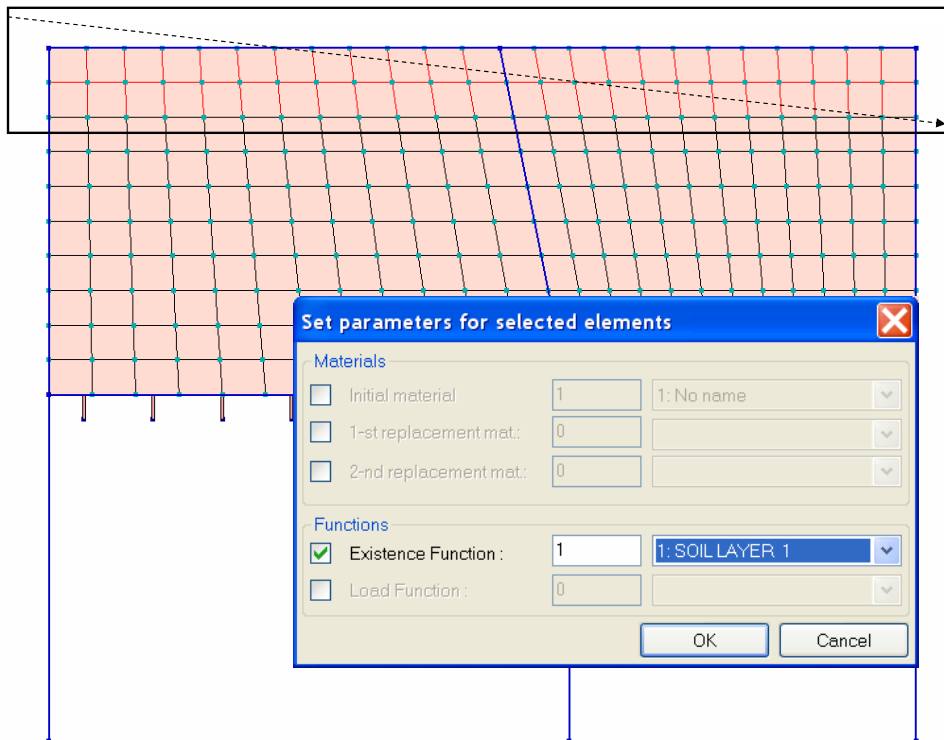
Set parameters for selected elements

Materials

Initial material
1
1: No name

1-st replacement mat.:
0

2-nd replacement mat.:
0

Functions

Existence Function :
1
1: SOIL LAYER 1

Load Function :
0

OK
Cancel